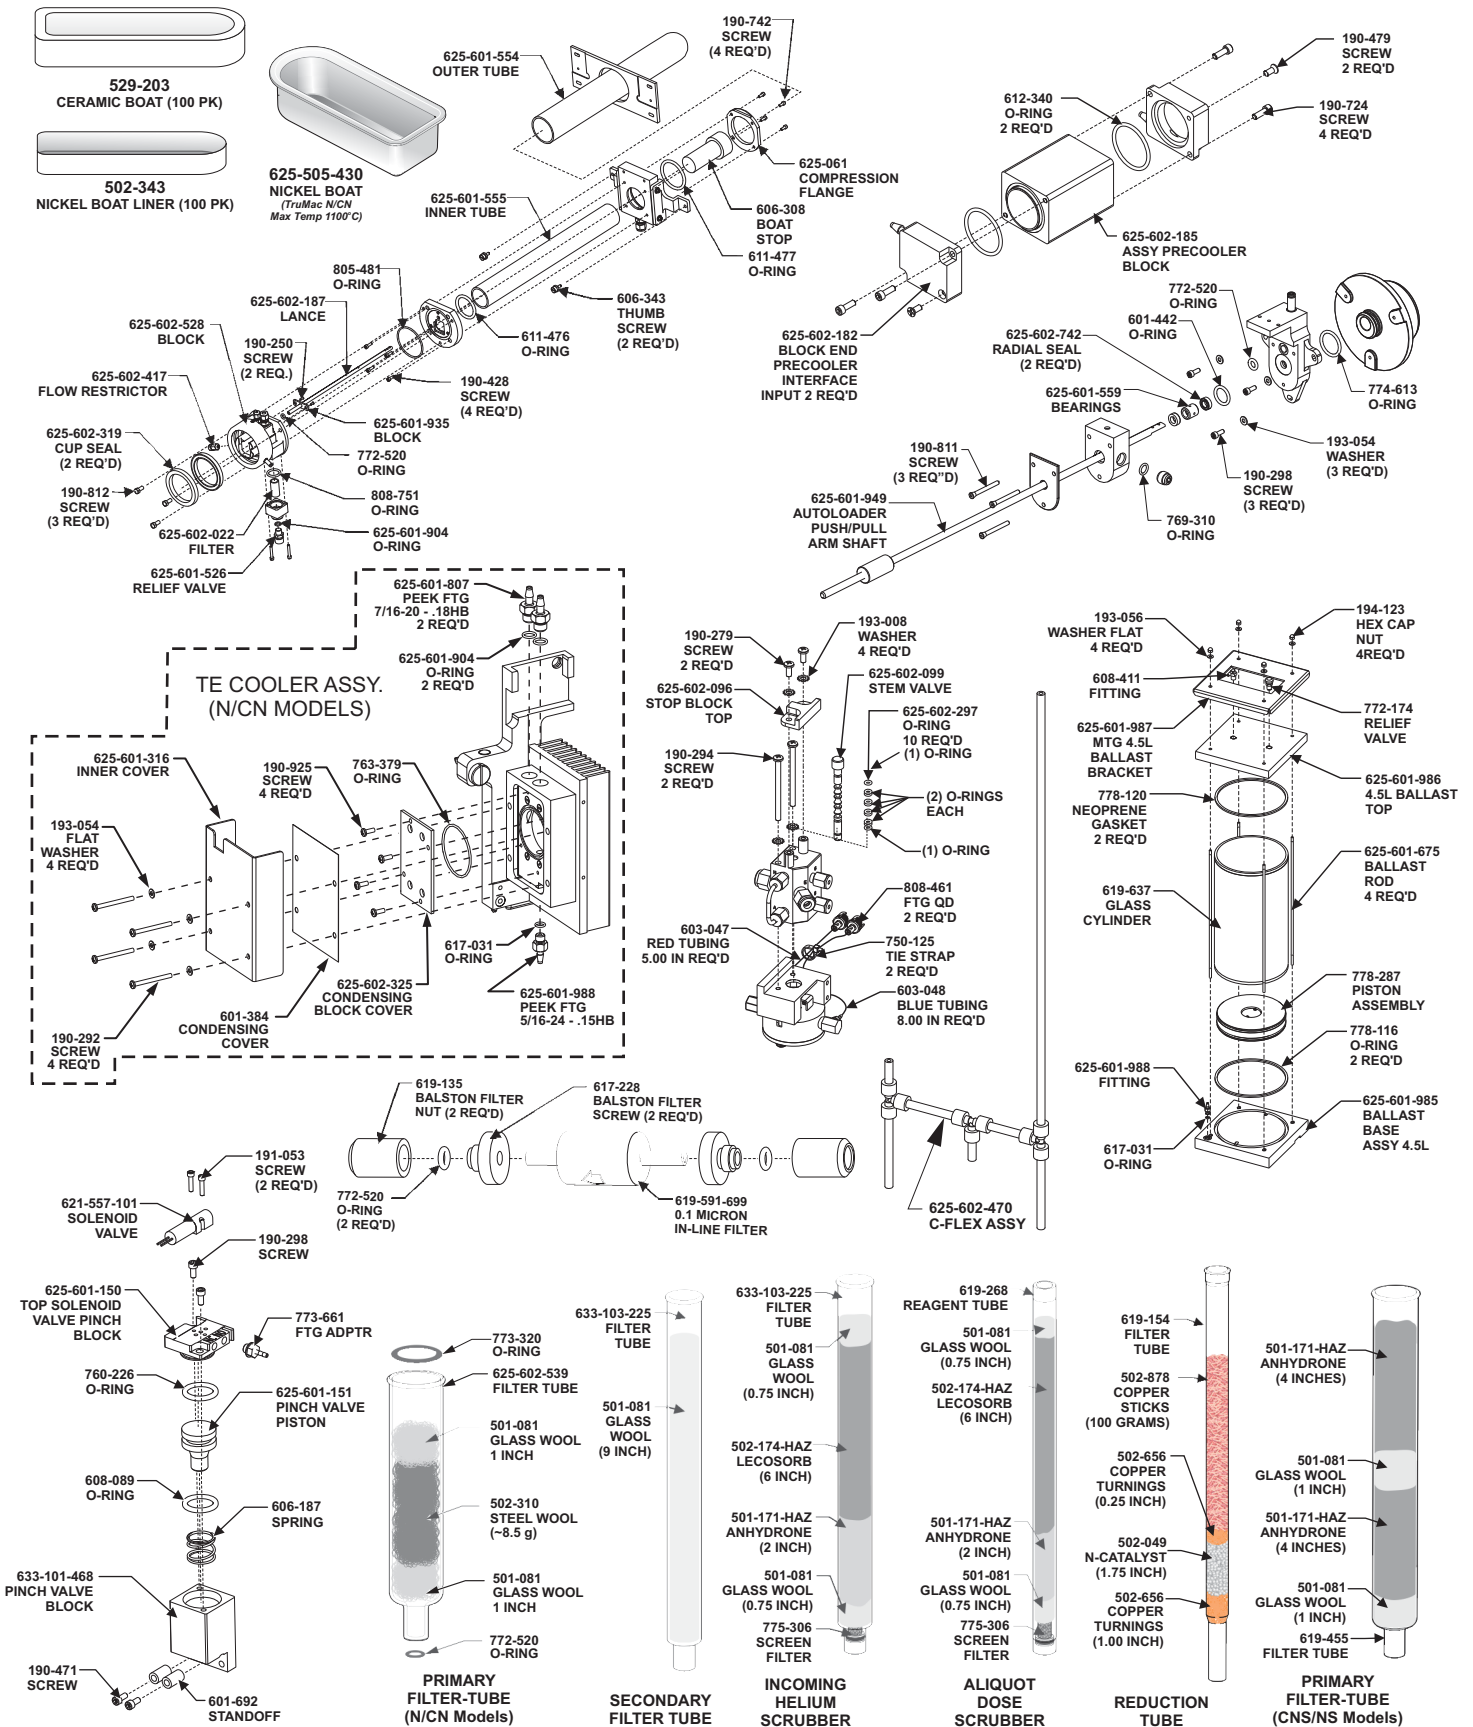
529-203
CERAMIC BOAT (100 PK)

502-343
NICKEL BOAT LINER (100 PK)

625-505-430
NICKEL BOAT
(TruMac N/CN Max Temp 1100°C)

625-601-554
OUTER TUBE

190-742
SCREW
(4 REQ'D)

625-061
COMPRESSION FLANGE

625-601-555
INNER TUBE

606-308
BOAT STOP

611-477
O-RING

805-481
O-RING

625-602-187
LANCE

625-602-528
BLOCK

190-250
SCREW
(2 REQ.)

611-476
O-RING

606-343
THUMB SCREW
(2 REQ'D)

625-602-417
FLOW RESTRICTOR

190-428
SCREW
(4 REQ'D)

625-601-935
BLOCK

625-602-319
CUP SEAL
(2 REQ'D)

772-520
O-RING

190-812
SCREW
(3 REQ'D)

808-751
O-RING

625-602-022
FILTER

625-601-904
O-RING

625-601-526
RELIEF VALVE

612-340
O-RING
2 REQ'D

190-479
SCREW
2 REQ'D

190-724
SCREW
4 REQ'D

625-602-185
ASSY PRECOOLER BLOCK

625-602-182
BLOCK END PRECOOLER INTERFACE INPUT 2 REQ'D

772-520
O-RING

601-442
O-RING

625-602-742
RADIAL SEAL
(2 REQ'D)

774-613
O-RING

625-601-559
BEARINGS

193-054
WASHER
(3 REQ'D)

190-811
SCREW
(3 REQ"D)

190-298
SCREW
(3 REQ'D)

625-601-949
AUTOLOADER PUSH/PULL ARM SHAFT

769-310
O-RING

625-601-807
PEEK FTG
7/16-20 - .18HB
2 REQ'D

625-601-904
O-RING
2 REQ'D

TE COOLER ASSY.
(N/CN MODELS)

625-601-316
INNER COVER

190-925
SCREW
4 REQ'D

763-379
O-RING

193-054
FLAT WASHER
4 REQ'D

617-031
O-RING

625-602-325
CONDENSING BLOCK COVER

625-601-988
PEEK FTG
5/16-24 - .15HB

601-384
CONDENSING COVER

190-292
SCREW
4 REQ'D

190-279
SCREW
2 REQ'D

193-008
WASHER
4 REQ'D

625-602-099
STEM VALVE

625-602-096
STOP BLOCK TOP

625-602-297
O-RING
10 REQ'D
(1) O-RING

190-294
SCREW
2 REQ'D

(2) O-RINGS EACH

(1) O-RING

808-461
FTG QD
2 REQ'D

603-047
RED TUBING
5.00 IN REQ'D

750-125
TIE STRAP
2 REQ'D

603-048
BLUE TUBING
8.00 IN REQ'D

193-056
WASHER FLAT
4 REQ'D

194-123
HEX CAP NUT
4REQ'D

608-411
FITTING

772-174
RELIEF VALVE

625-601-987
MTG 4.5L BALLAST BRACKET

625-601-986
4.5L BALLAST TOP

778-120
NEOPRENE GASKET
2 REQ'D

625-601-675
BALLAST ROD
4 REQ'D

619-637
GLASS CYLINDER

778-287
PISTON ASSEMBLY

778-116
O-RING
2 REQ'D

625-601-988
FITTING

625-601-985
BALLAST BASE ASSY 4.5L

617-031
O-RING

619-135
BALSTON FILTER NUT (2 REQ'D)

617-228
BALSTON FILTER SCREW (2 REQ'D)

772-520
O-RING
(2 REQ'D)

619-591-699
0.1 MICRON IN-LINE FILTER

625-602-470
C-FLEX ASSY

191-053
SCREW
(2 REQ'D)

621-557-101
SOLENOID VALVE

190-298
SCREW

625-601-150
TOP SOLENOID VALVE PINCH BLOCK

773-661
FTG ADPTR

760-226
O-RING

625-601-151
PINCH VALVE PISTON

608-089
O-RING

606-187
SPRING

633-101-468
PINCH VALVE BLOCK

190-471
SCREW

601-692
STANDOFF

773-320
O-RING

625-602-539
FILTER TUBE

501-081
GLASS WOOL
1 INCH

502-310
STEEL WOOL
(~8.5 g)

501-081
GLASS WOOL
1 INCH

772-520
O-RING

PRIMARY FILTER-TUBE
(N/CN Models)

633-103-225
FILTER TUBE

501-081
GLASS WOOL
(9 INCH)

SECONDARY FILTER TUBE

633-103-225
FILTER TUBE

501-081
GLASS WOOL
(0.75 INCH)

502-174-HAZ
LECOSORB
(6 INCH)

501-171-HAZ
ANHYDRONE
(2 INCH)

501-081
GLASS WOOL
(0.75 INCH)

775-306
SCREEN FILTER

INCOMING HELIUM SCRUBBER

619-268
REAGENT TUBE

501-081
GLASS WOOL
(0.75 INCH)

502-174-HAZ
LECOSORB
(6 INCH)

501-171-HAZ
ANHYDRONE
(2 INCH)

501-081
GLASS WOOL
(0.75 INCH)

775-306
SCREEN FILTER

ALIQUOT DOSE SCRUBBER

619-154
FILTER TUBE

502-878
COPPER STICKS
(100 GRAMS)

502-656
COPPER TURNINGS
(0.25 INCH)

502-049
N-CATALYST
(1.75 INCH)

502-656
COPPER TURNINGS
(1.00 INCH)

REDUCTION TUBE

501-171-HAZ
ANHYDRONE
(4 INCHES)

501-081
GLASS WOOL
(1 INCH)

501-171-HAZ
ANHYDRONE
(4 INCHES)

501-081
GLASS WOOL
(1 INCH)

619-455
FILTER TUBE

PRIMARY FILTER-TUBE
(CNS/NS Models)